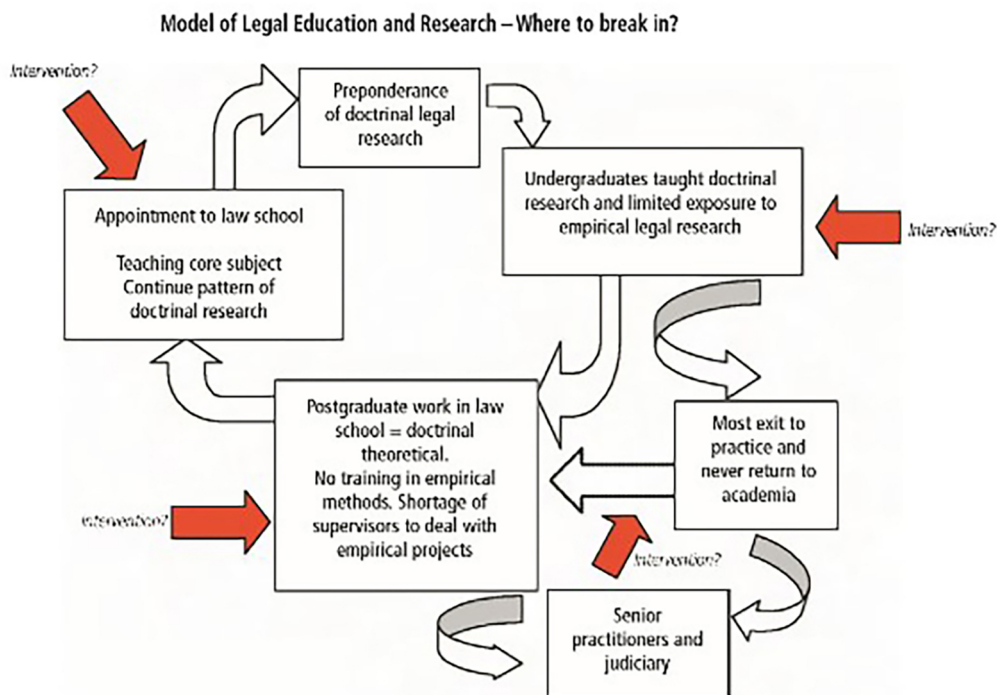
Model of Legal Education and Research – Where to break in?

Intervention?

Preponderance of doctrinal legal research

Undergraduates taught doctrinal research and limited exposure to empirical legal research

Intervention?

Appointment to law school

Teaching core subject
Continue pattern of doctrinal research

Postgraduate work in law school = doctrinal theoretical.
No training in empirical methods. Shortage of supervisors to deal with empirical projects

Most exit to practice and never return to academia

Intervention?

Intervention?

Senior practitioners and judiciary